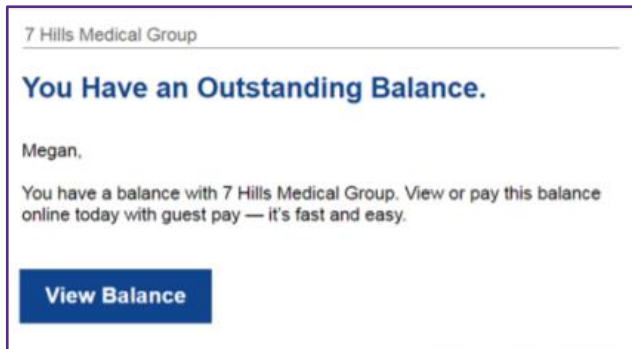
7 Hills Medical Group

You Have an Outstanding Balance.

Megan,

You have a balance with 7 Hills Medical Group. View or pay this balance online today with guest pay — it's fast and easy.

View Balance